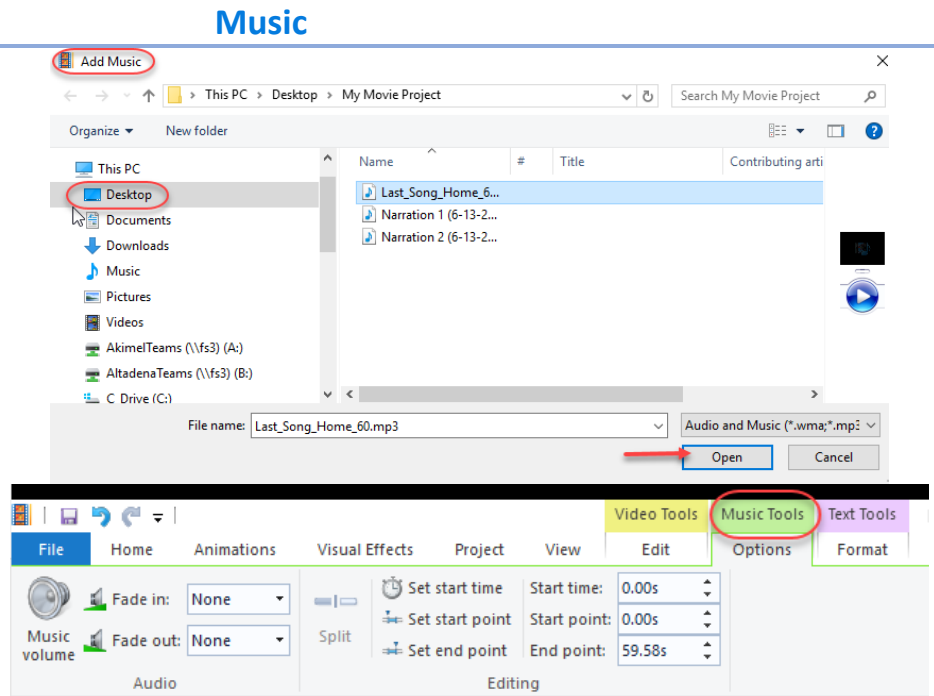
Music

Add Music

This PC > Desktop > My Movie Project

Search My Movie Project

Organize ▾ New folder

This PC
Desktop
Documents
Downloads
Music
Pictures
Videos
AkimelTeams (\\fs3) (A:)
AltadenaTeams (\\fs3) (B:)
C Drive (C:)

| Name | # | Title | Contributing arti |
|---|---|---|---|
| Last_Song_Home_6... | | | |
| Narration 1 (6-13-2... | | | |
| Narration 2 (6-13-2... | | | |

File name: Last_Song_Home_60.mp3

Audio and Music (*.wma;*.mp3

Open Cancel

Video Tools Music Tools Text Tools

File Home Animations Visual Effects Project View Edit Options Format

Music volume
Fade in: None
Fade out: None
Audio

Split
Set start time
Set start point
Set end point
Start time: 0.00s
Start point: 0.00s
End point: 59.58s
Editing